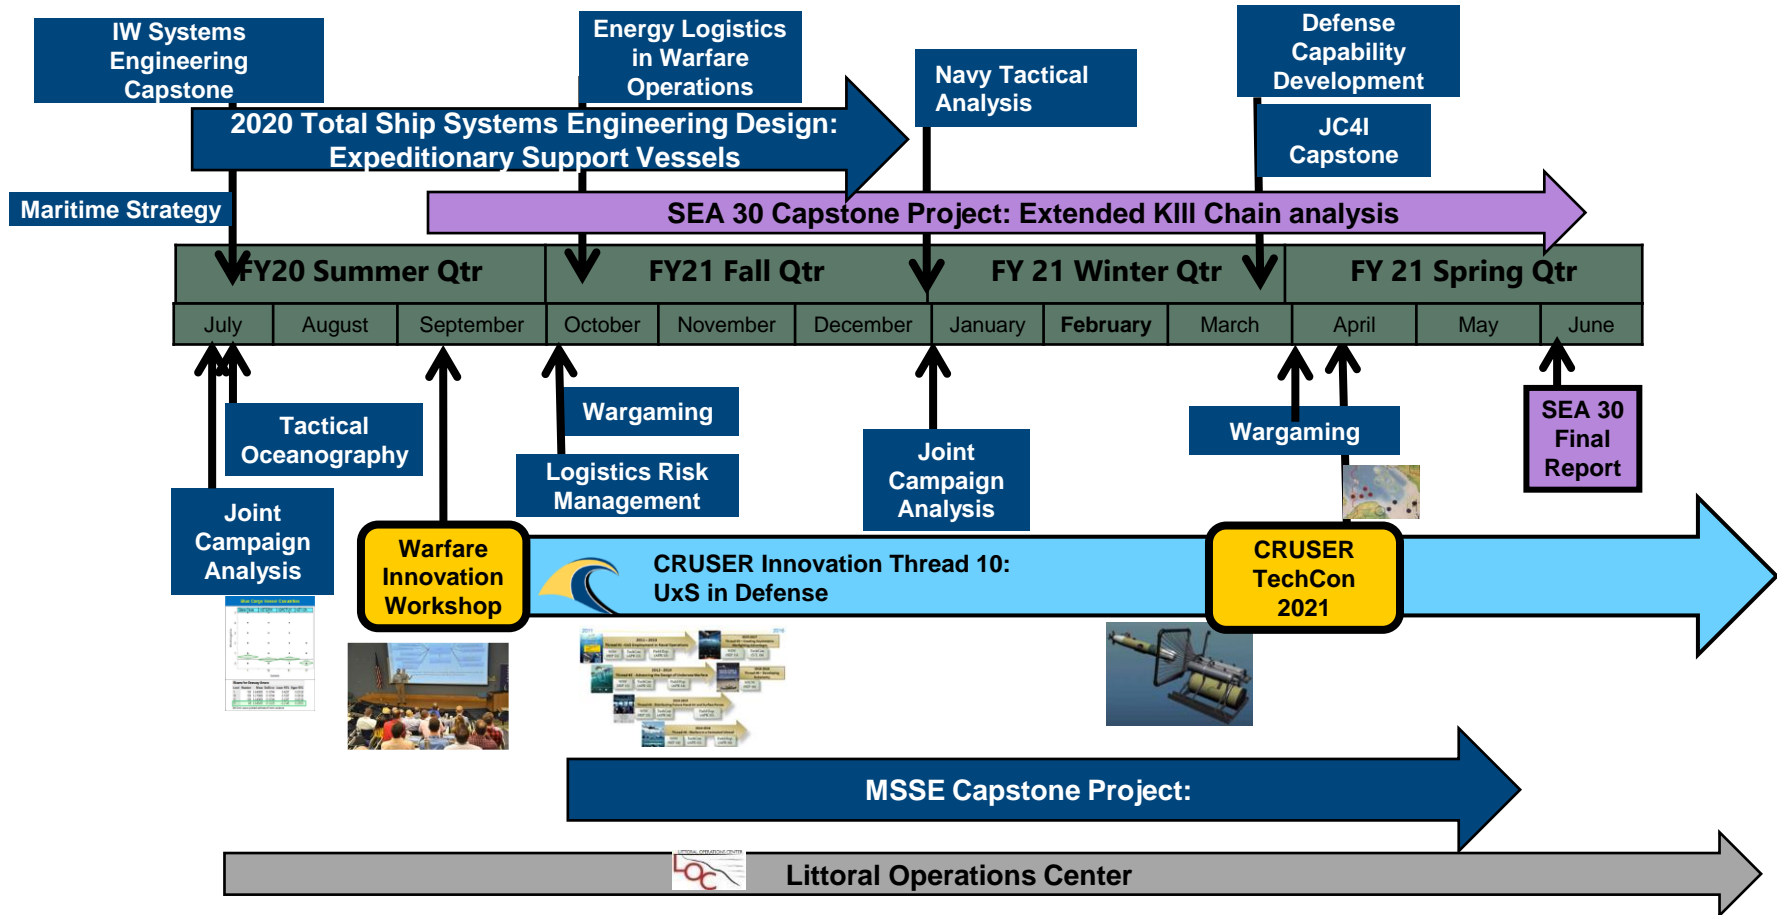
IW Systems Engineering Capstone

Energy Logistics in Warfare Operations

Navy Tactical Analysis

Defense Capability Development

JC4I Capstone

2020 Total Ship Systems Engineering Design: Expeditionary Support Vessels

Maritime Strategy

SEA 30 Capstone Project: Extended KIll Chain analysis

| FY20 Summer Qtr | | | FY21 Fall Qtr | | | FY 21 Winter Qtr | | | FY 21 Spring Qtr | | |
|---|---|---|---|---|---|---|---|---|---|---|---|
| July | August | September | October | November | December | January | February | March | April | May | June |

Tactical Oceanography

Wargaming

Logistics Risk Management

Joint Campaign Analysis

Wargaming

SEA 30 Final Report

Joint Campaign Analysis

Warfare Innovation Workshop

CRUSER Innovation Thread 10: UxS in Defense

CRUSER TechCon 2021

MSSE Capstone Project:

Littoral Operations Center